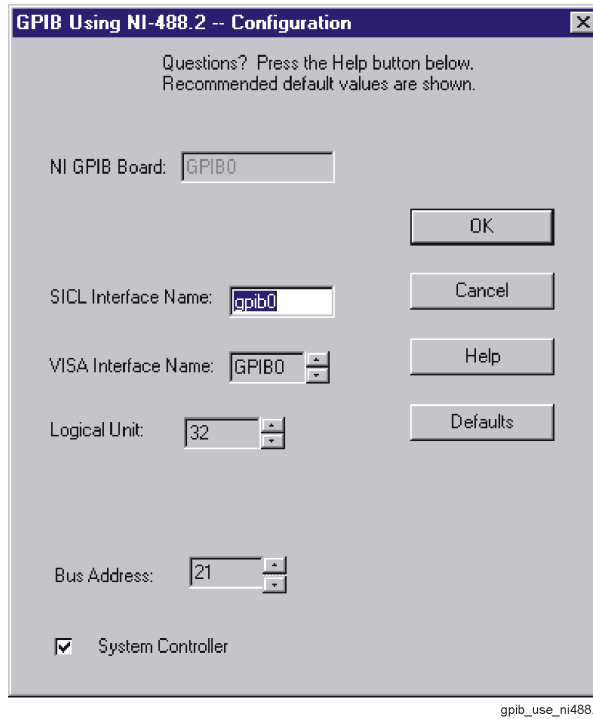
GPIB Using NI-488.2 -- Configuration

Questions? Press the Help button below.
Recommended default values are shown.

NI GPIB Board: GPIB0

OK

SICL Interface Name: gpib0

Cancel

VISA Interface Name: GPIB0

Help

Logical Unit: 32

Defaults

Bus Address: 21

System Controller

gpib_use_ni488